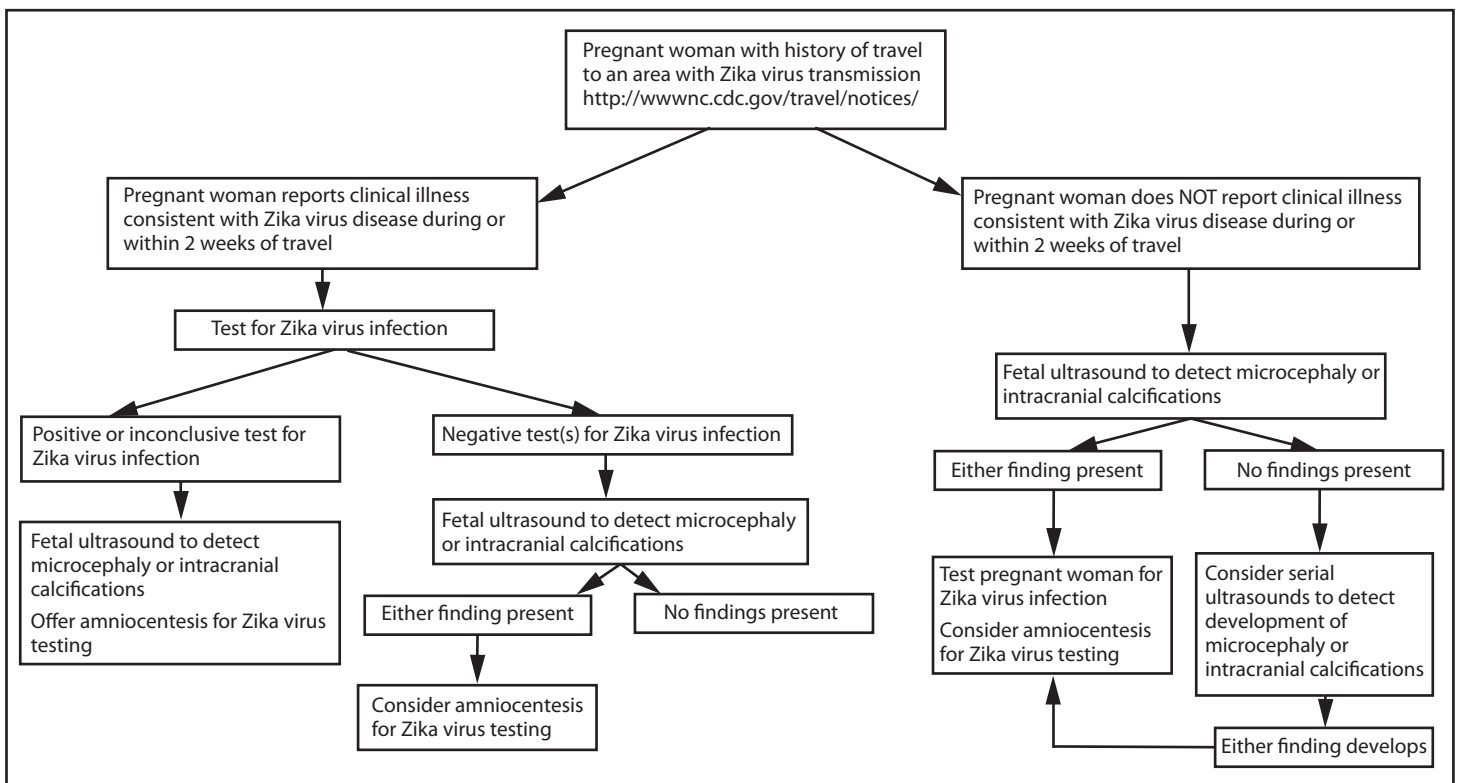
Pregnant woman with history of travel to an area with Zika virus transmission http://wwwnc.cdc.gov/travel/notices/

Pregnant woman reports clinical illness consistent with Zika virus disease during or within 2 weeks of travel

Pregnant woman does NOT report clinical illness consistent with Zika virus disease during or within 2 weeks of travel

Test for Zika virus infection

Positive or inconclusive test for Zika virus infection

Fetal ultrasound to detect microcephaly or intracranial calcifications

Offer amniocentesis for Zika virus testing

Negative test(s) for Zika virus infection

Fetal ultrasound to detect microcephaly or intracranial calcifications

Either finding present

No findings present

Consider amniocentesis for Zika virus testing

Fetal ultrasound to detect microcephaly or intracranial calcifications

Either finding present

No findings present

Test pregnant woman for Zika virus infection

Consider amniocentesis for Zika virus testing

Consider serial ultrasounds to detect development of microcephaly or intracranial calcifications

Either finding develops